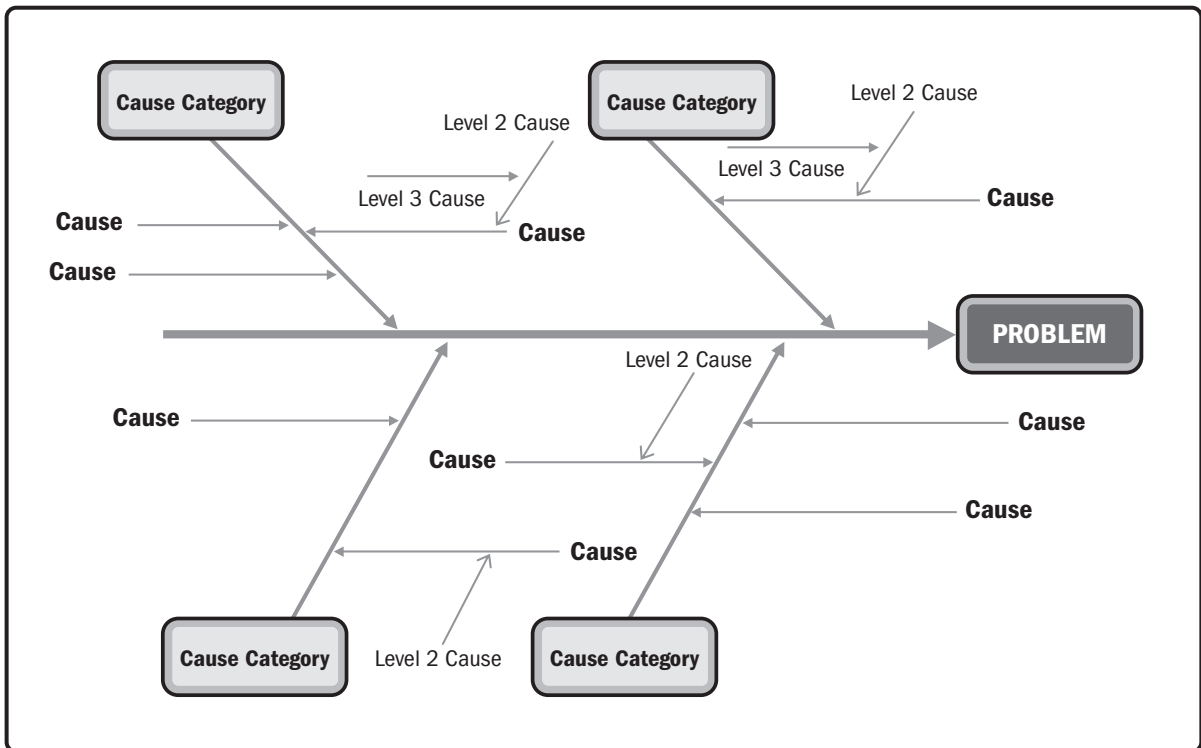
Cause Category

Level 2 Cause

Level 3 Cause

Cause

Cause

Cause

Cause Category

Level 2 Cause

Level 3 Cause

Cause

PROBLEM

Level 2 Cause

Cause

Cause

Cause

Cause

Cause

Cause Category

Level 2 Cause

Cause Category